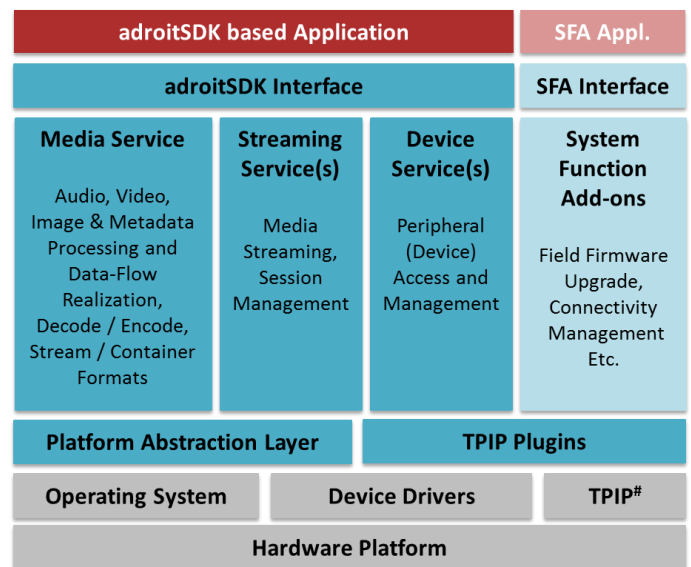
adroitSDK based Application

SFA Appl.

adroitSDK Interface

SFA Interface

Media Service

Audio, Video, Image & Metadata Processing and Data-Flow Realization, Decode / Encode, Stream / Container Formats

Streaming Service(s)

Media Streaming, Session Management

Device Service(s)

Peripheral (Device) Access and Management

System Function Add-ons

Field Firmware Upgrade, Connectivity Management Etc.

Platform Abstraction Layer

TPIP Plugins

Operating System

Device Drivers

TPIP$^{\#}$

Hardware Platform